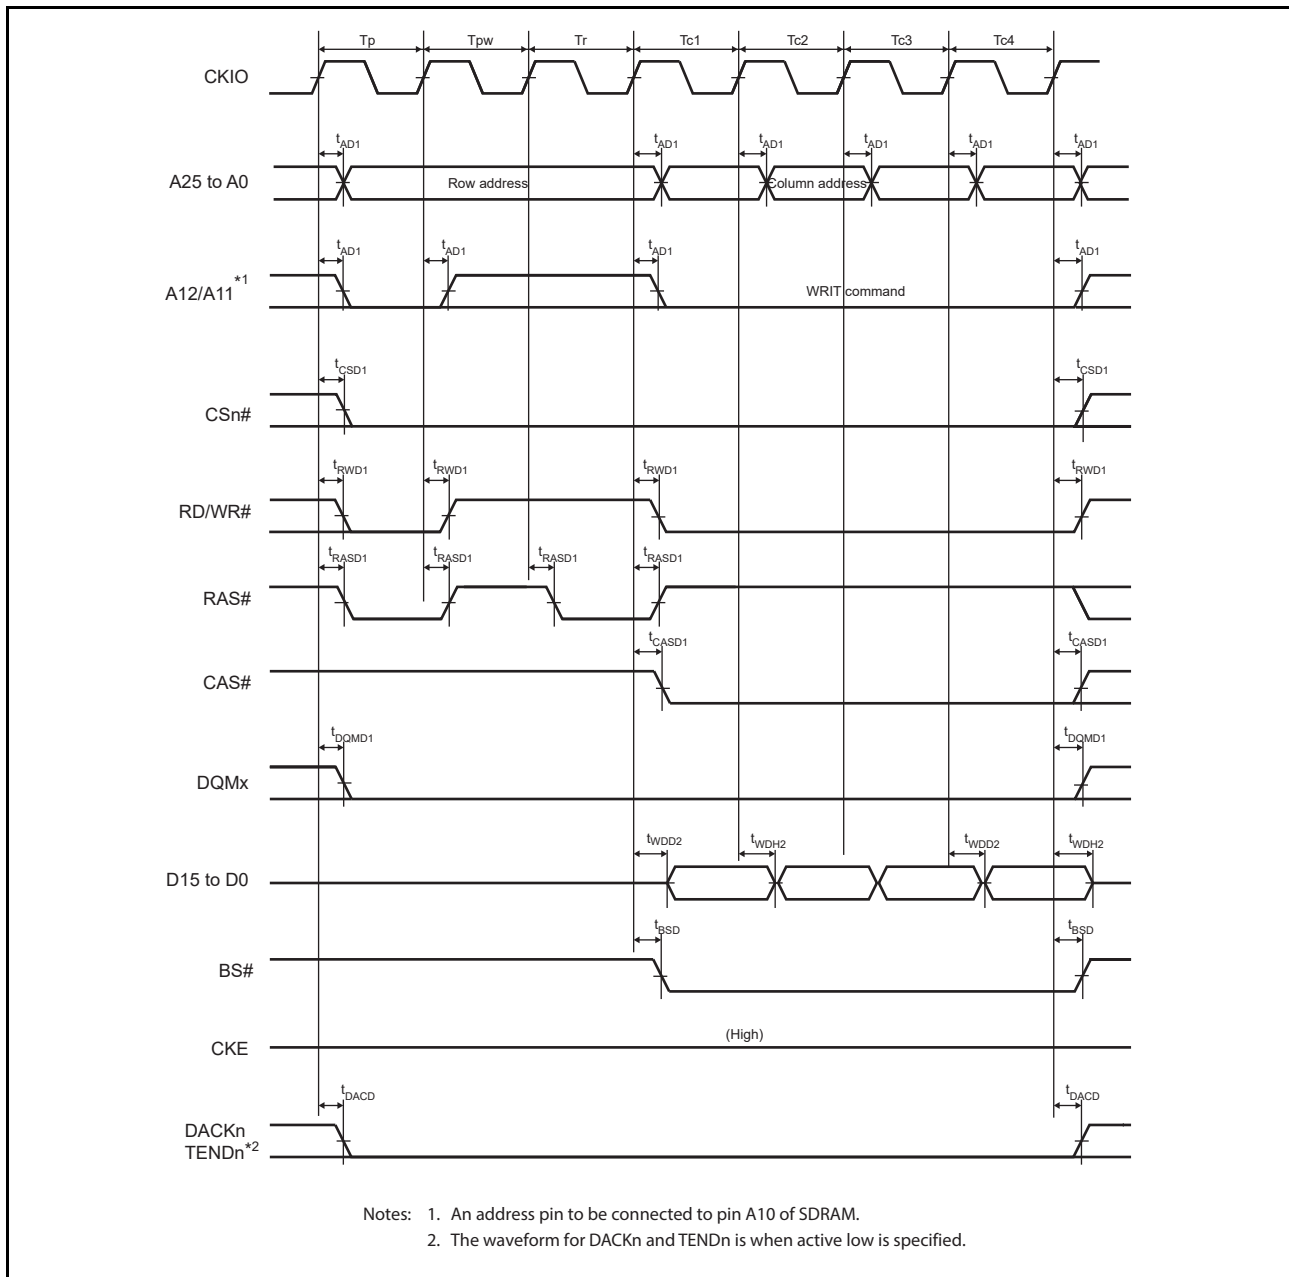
Tp Tpw Tr Tc1 Tc2 Tc3 Tc4

CKIO

$t_{AD1}$ $t_{AD1}$ $t_{AD1}$ $t_{AD1}$ $t_{AD1}$ $t_{AD1}$

A25 to A0

Row address

Column address

$t_{AD1}$ $t_{AD1}$ $t_{AD1}$ $t_{AD1}$

A12/A11$^{*1}$

WRIT command

$t_{CSD1}$ $t_{CSD1}$

CSn#

$t_{RWD1}$ $t_{RWD1}$ $t_{RWD1}$ $t_{RWD1}$

RD/WR#

$t_{RASD1}$ $t_{RASD1}$ $t_{RASD1}$ $t_{RASD1}$

RAS#

$t_{CASD1}$ $t_{CASD1}$

CAS#

$t_{DQMD1}$ $t_{DQMD1}$

DQMx

$t_{WDD2}$ $t_{WDH2}$ $t_{WDD2}$ $t_{WDH2}$

D15 to D0

$t_{BSD}$ $t_{BSD}$

BS#

CKE

(High)

$t_{DACD}$ $t_{DACD}$

DACKn
TENDn$^{*2}$

Notes: 1. An address pin to be connected to pin A10 of SDRAM.
2. The waveform for DACKn and TENDn is when active low is specified.